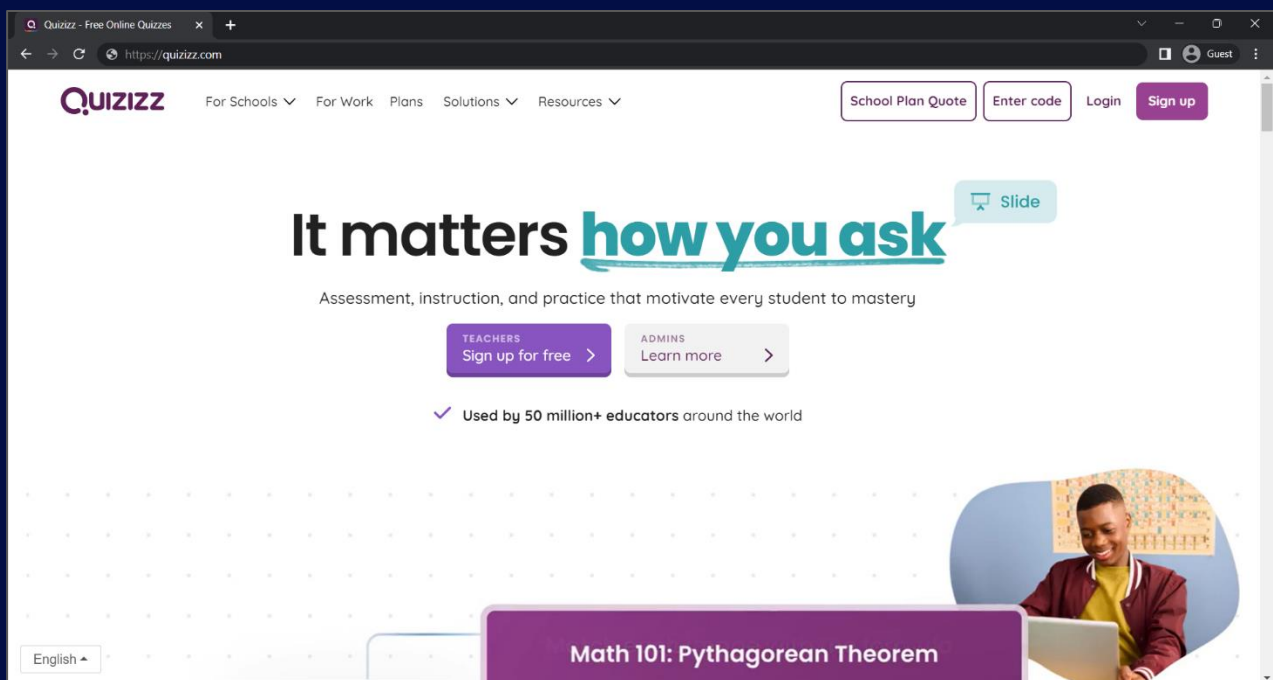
Quizizz - Free Online Quizzes

https://quizizz.com

Guest

QUIZIZZ

For Schools For Work Plans Solutions Resources

School Plan Quote Enter code Login Sign up

Slide

It matters how you ask

Assessment, instruction, and practice that motivate every student to mastery

TEACHERS
Sign up for free

ADMINS
Learn more

Used by 50 million+ educators around the world

Math 101: Pythagorean Theorem

English